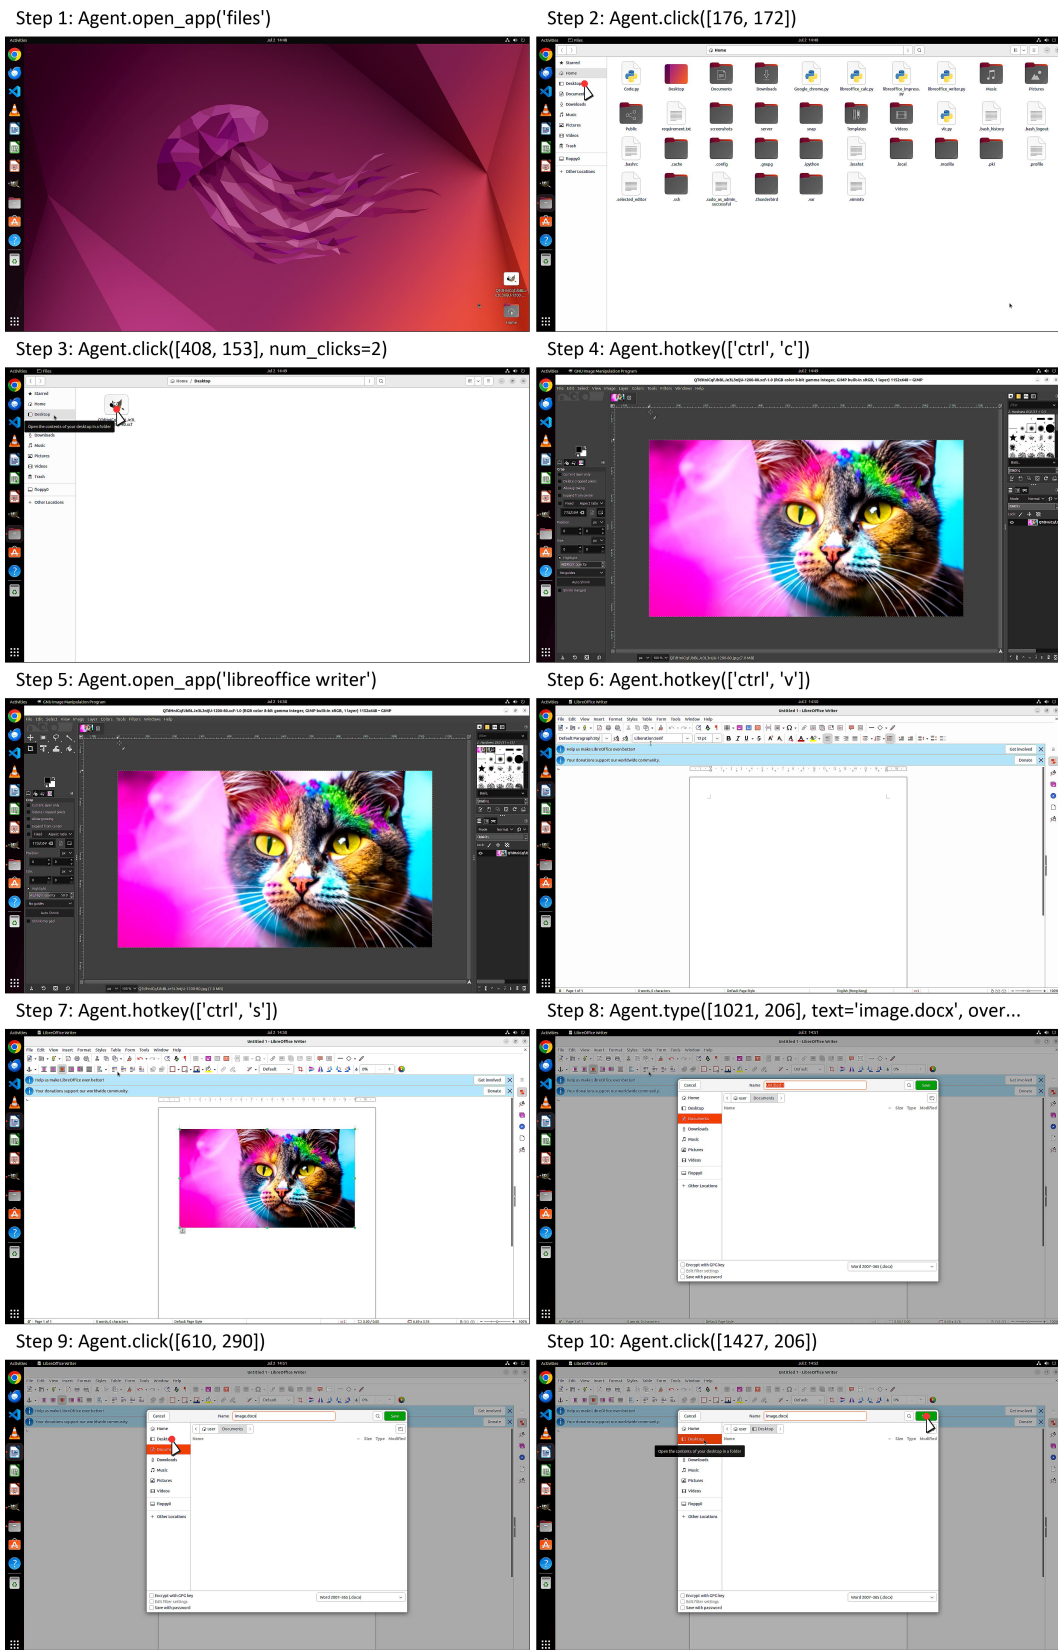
Step 1: Agent.open_app('files')

Step 2: Agent.click([176, 172])

Step 3: Agent.click([408, 153], num_clicks=2)

Step 4: Agent.hotkey(['ctrl', 'c'])

Step 5: Agent.open_app('libreoffice writer')

Step 6: Agent.hotkey(['ctrl', 'v'])

Step 7: Agent.hotkey(['ctrl', 's'])

Step 8: Agent.type([1021, 206], text='image.docx', over...

Step 9: Agent.click([610, 290])

Step 10: Agent.click([1427, 206])